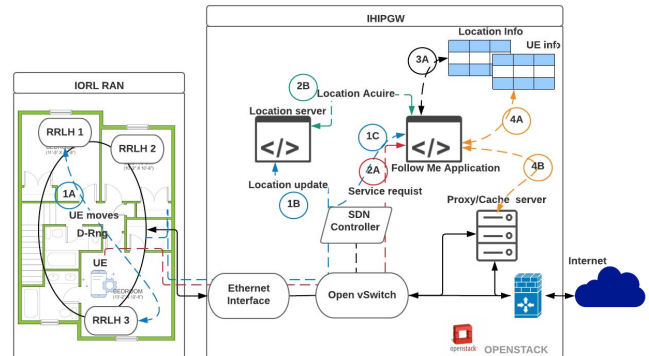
IHIPGW

IORL RAN

Location Info

UE info

3A

2B

Location Acuire

Location server

1C

4A

2A

Follow Me Application

Service requist

4B

Location update

1B

RRLH 1

RRLH 2

1A

UE moves

D-Rng.

UE

RRLH 3

SDN Controller

Proxy/Cache server

Ethernet Interface

Open vSwitch

Internet

openstack

OPENSTACK



IHIPGW

IORL RAN

Location Info

UE info

3A

2B

Location Acuire

Location server

1C

4A

2A

Follow Me Application

Service requist

4B

Location update

1B

RRLH 1

RRLH 2

1A

UE moves

D-Rng.

UE

RRLH 3

SDN Controller

Proxy/Cache server

Ethernet Interface

Open vSwitch

Internet

openstack

OPENSTACK